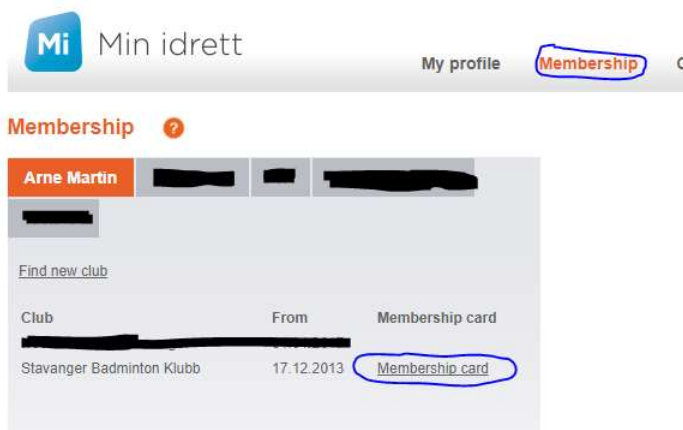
Mi Min idrett

My profile Membership C

Membership ?

Arne Martin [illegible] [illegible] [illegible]

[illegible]

Find new club

| Club | From | Membership card |
|---|---|---|
| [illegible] | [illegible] | |
| Stavanger Badminton Klubb | 17.12.2013 | Membership card |